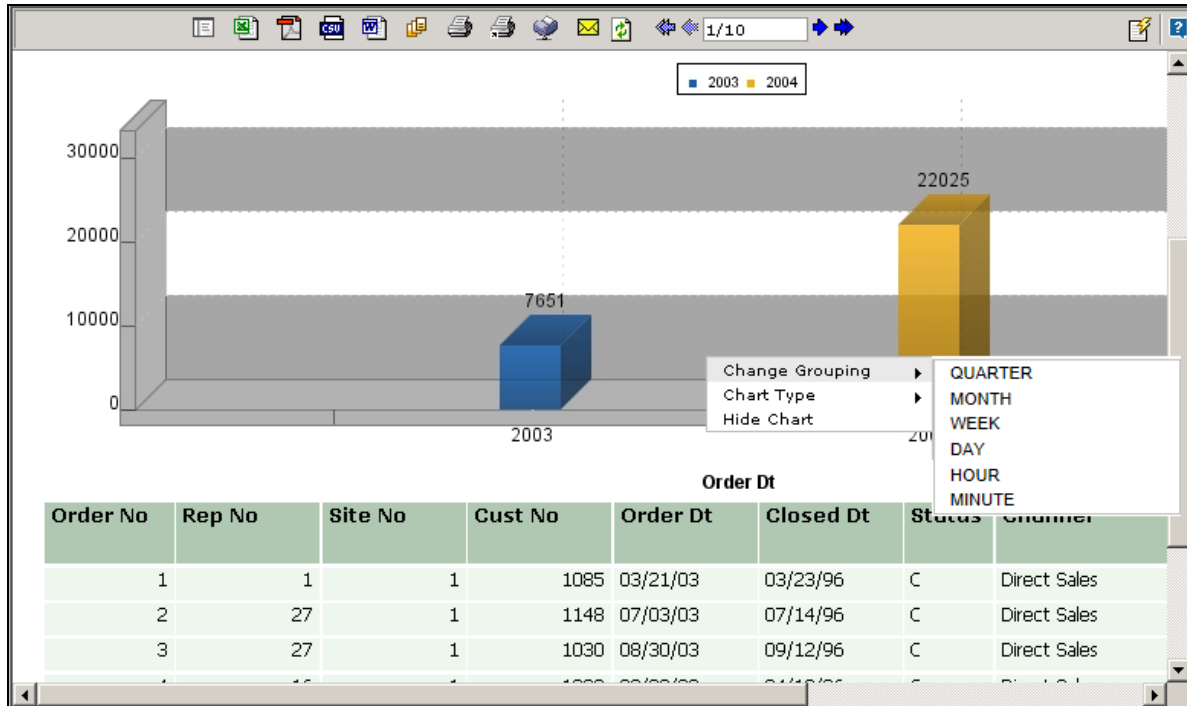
1/10

2003 2004

30000
20000
10000
0

7651
22025

2003
200

Change Grouping
Chart Type
Hide Chart

QUARTER
MONTH
WEEK
DAY
HOUR
MINUTE

Order Dt

| Order No | Rep No | Site No | Cust No | Order Dt | Closed Dt | Status | Channel |
|---|---|---|---|---|---|---|---|
| 1 | 1 | 1 | 1085 | 03/21/03 | 03/23/96 | C | Direct Sales |
| 2 | 27 | 1 | 1148 | 07/03/03 | 07/14/96 | C | Direct Sales |
| 3 | 27 | 1 | 1030 | 08/30/03 | 09/12/96 | C | Direct Sales |
| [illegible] | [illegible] | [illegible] | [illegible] | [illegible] | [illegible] | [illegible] | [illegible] |